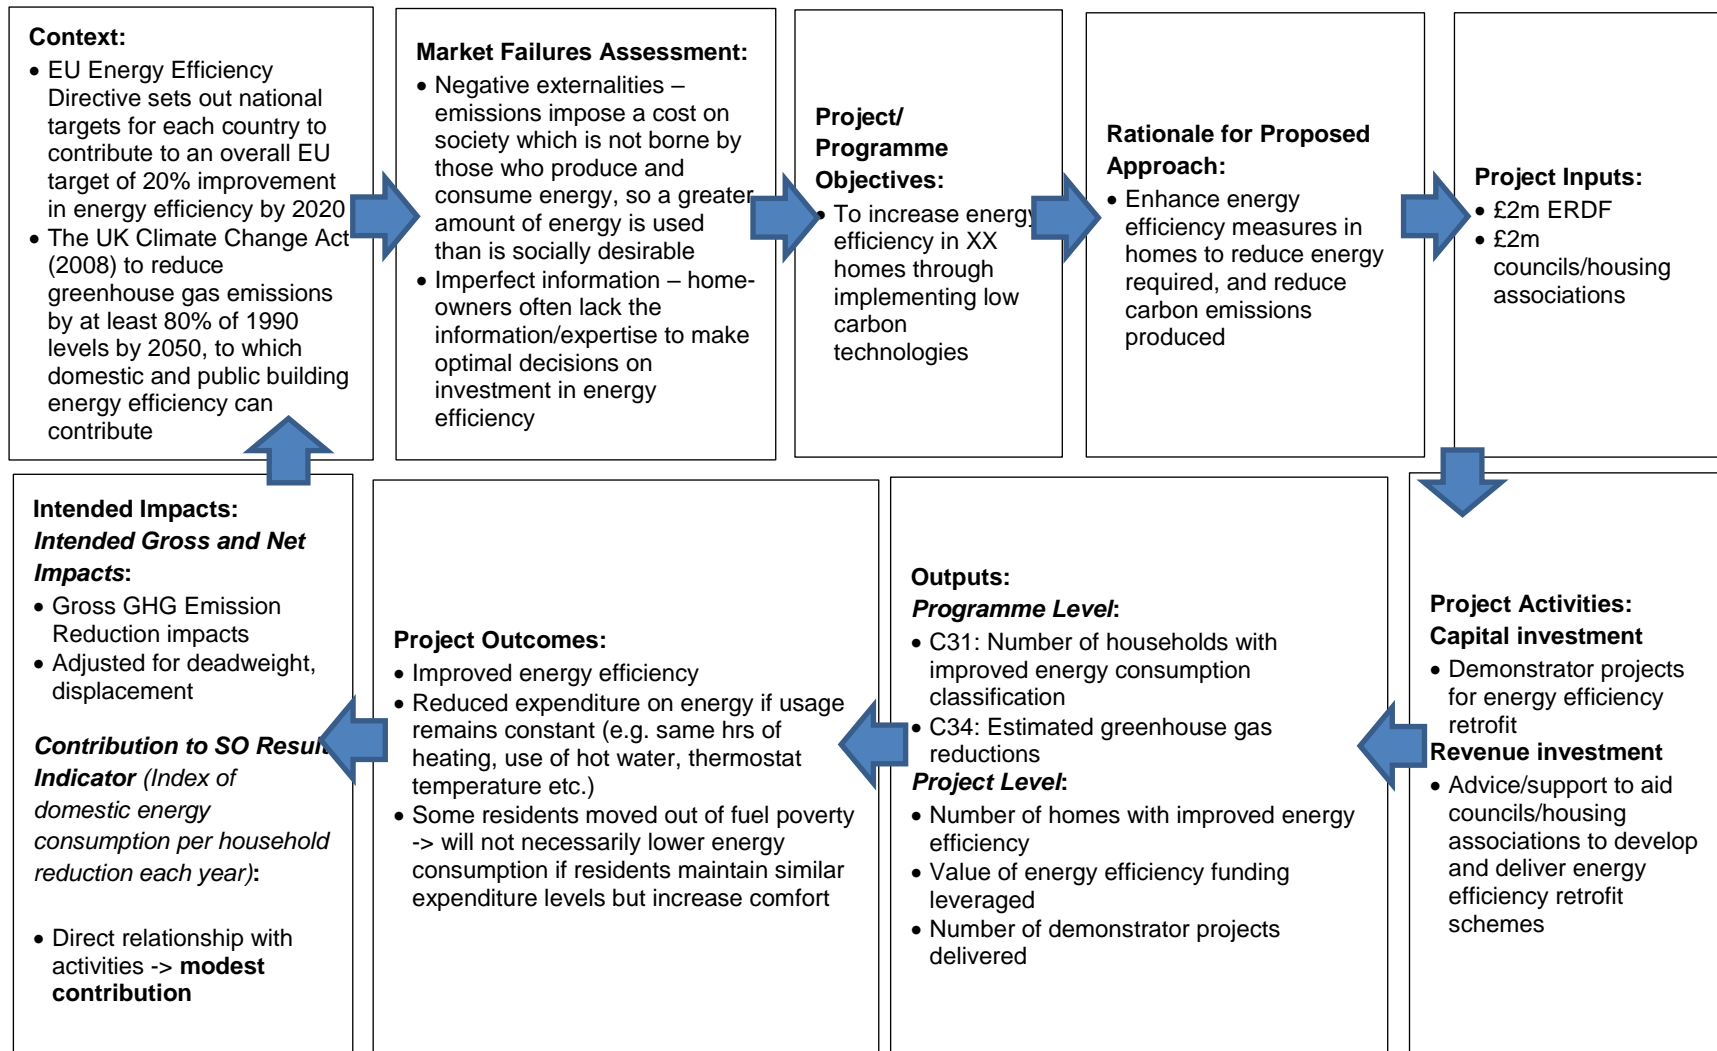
**Context:**
- EU Energy Efficiency Directive sets out national targets for each country to contribute to an overall EU target of 20% improvement in energy efficiency by 2020
- The UK Climate Change Act (2008) to reduce greenhouse gas emissions by at least 80% of 1990 levels by 2050, to which domestic and public building energy efficiency can contribute

**Market Failures Assessment:**
- Negative externalities – emissions impose a cost on society which is not borne by those who produce and consume energy, so a greater amount of energy is used than is socially desirable
- Imperfect information – home-owners often lack the information/expertise to make optimal decisions on investment in energy efficiency

**Project/ Programme Objectives:**
- To increase energy efficiency in XX homes through implementing low carbon technologies

**Rationale for Proposed Approach:**
- Enhance energy efficiency measures in homes to reduce energy required, and reduce carbon emissions produced

**Project Inputs:**
- £2m ERDF
- £2m councils/housing associations

**Project Activities:**
**Capital investment**
- Demonstrator projects for energy efficiency retrofit

**Revenue investment**
- Advice/support to aid councils/housing associations to develop and deliver energy efficiency retrofit schemes

**Outputs:**
***Programme Level*:**
- C31: Number of households with improved energy consumption classification
- C34: Estimated greenhouse gas reductions

***Project Level*:**
- Number of homes with improved energy efficiency
- Value of energy efficiency funding leveraged
- Number of demonstrator projects delivered

**Project Outcomes:**
- Improved energy efficiency
- Reduced expenditure on energy if usage remains constant (e.g. same hrs of heating, use of hot water, thermostat temperature etc.)
- Some residents moved out of fuel poverty -> will not necessarily lower energy consumption if residents maintain similar expenditure levels but increase comfort

**Intended Impacts:**
***Intended Gross and Net Impacts*:**
- Gross GHG Emission Reduction impacts
- Adjusted for deadweight, displacement

***Contribution to SO Resul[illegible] Indicator*** *(Index of domestic energy consumption per household reduction each year)***:**

- Direct relationship with activities -> **modest contribution**